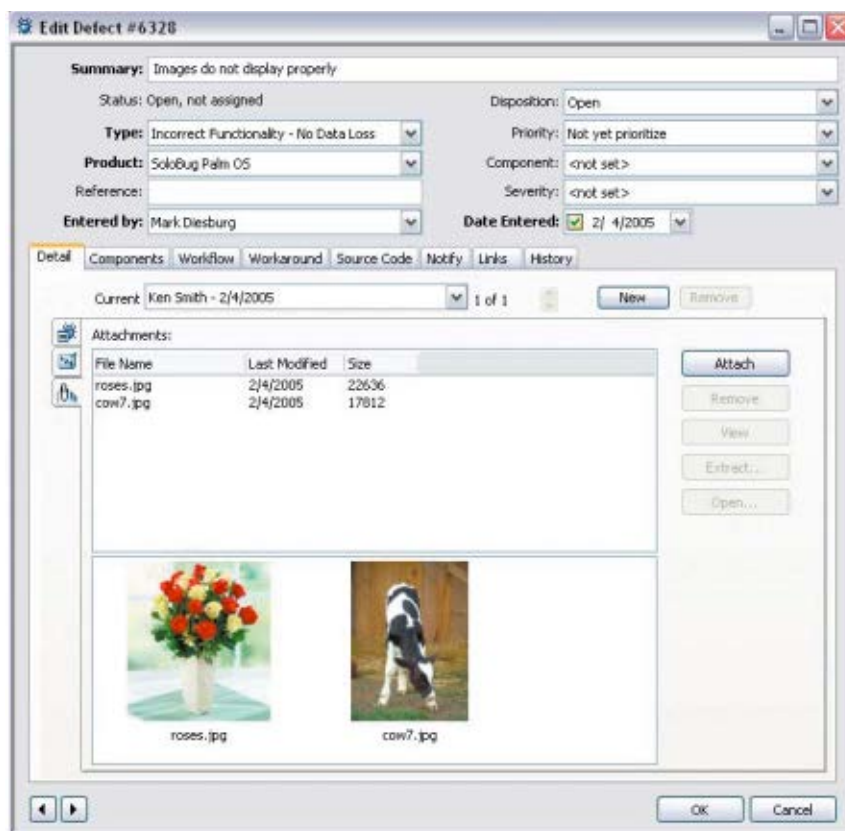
Edit Defect #6328

Summary: Images do not display properly

Status: Open, not assigned

Disposition: Open

Type: Incorrect Functionality - No Data Loss

Priority: Not yet prioritize

Product: SoloBug Palm OS

Component: <not set>

Reference:

Severity: <not set>

Entered by: Mark Diesburg

Date Entered: 2/ 4/2005

Detail | Components | Workflow | Workaround | Source Code | Notify | Links | History

Current Ken Smith - 2/4/2005 1 of 1 New Remove

Attachments:

| File Name | Last Modified | Size |
|---|---|---|
| roses.jpg | 2/4/2005 | 22636 |
| cow7.jpg | 2/4/2005 | 17812 |

Attach
Remove
View
Extract...
Open...

roses.jpg cow7.jpg

OK Cancel